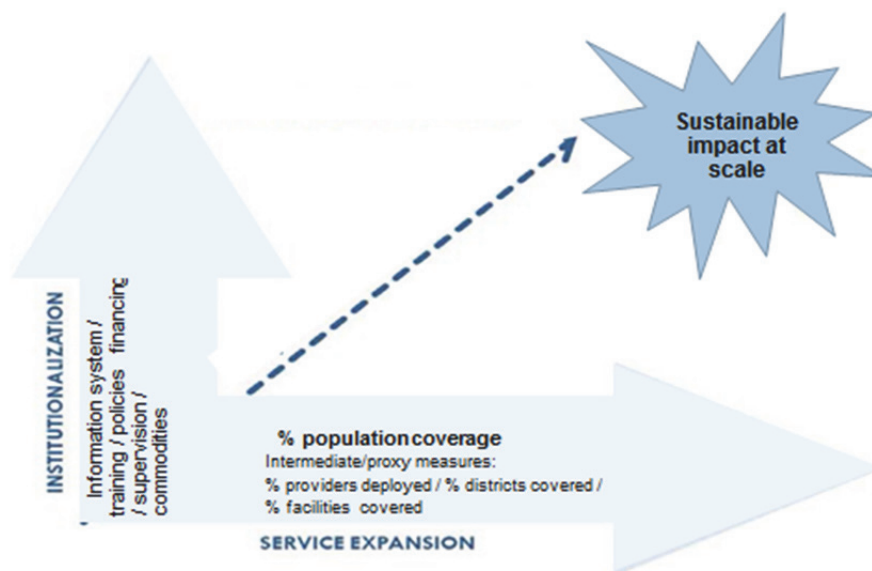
Sustainable impact at scale

INSTITUTIONALIZATION

Information system / training / policies financing / supervision / commodities

% population coverage

Intermediate/proxy measures:

% providers deployed / % districts covered / % facilities covered

SERVICE EXPANSION